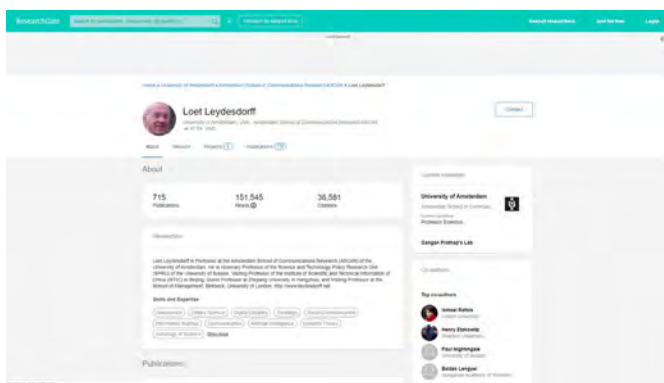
ResearchGate

Discover by subject area

Recruit researchers

Join for free

Log in

Loet Leydesdorff

Contact

About

Projects

Publications

About

715
Publications

151,545
Reads

36,581
Citations

Introduction

Skills and Expertise

Current institution

University of Amsterdam

Professor Emeritus

Co-authors

Top co-authors

Ismael Rafols

Henry Etzkowitz

Paul Nightingale

Publications